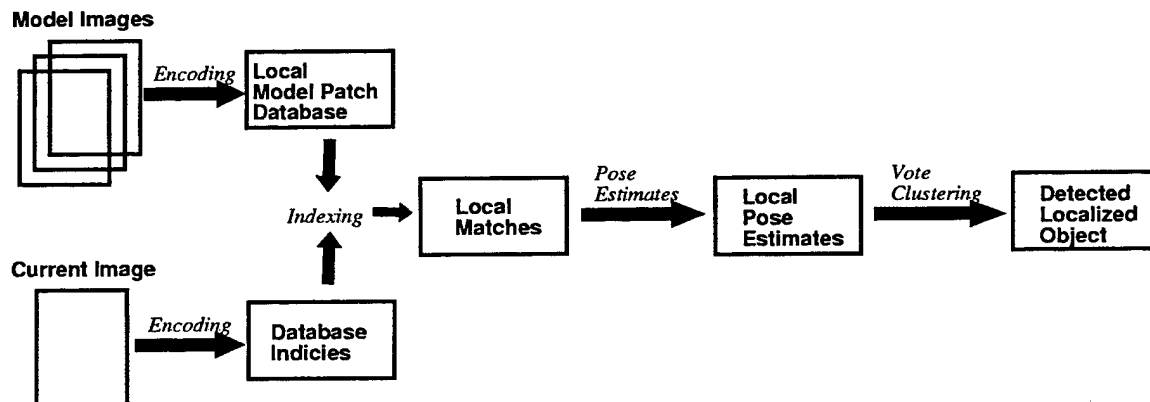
Model Images

Encoding

Local Model Patch Database

Indexing

Local Matches

Pose Estimates

Local Pose Estimates

Vote Clustering

Detected Localized Object

Current Image

Encoding

Database Indicies